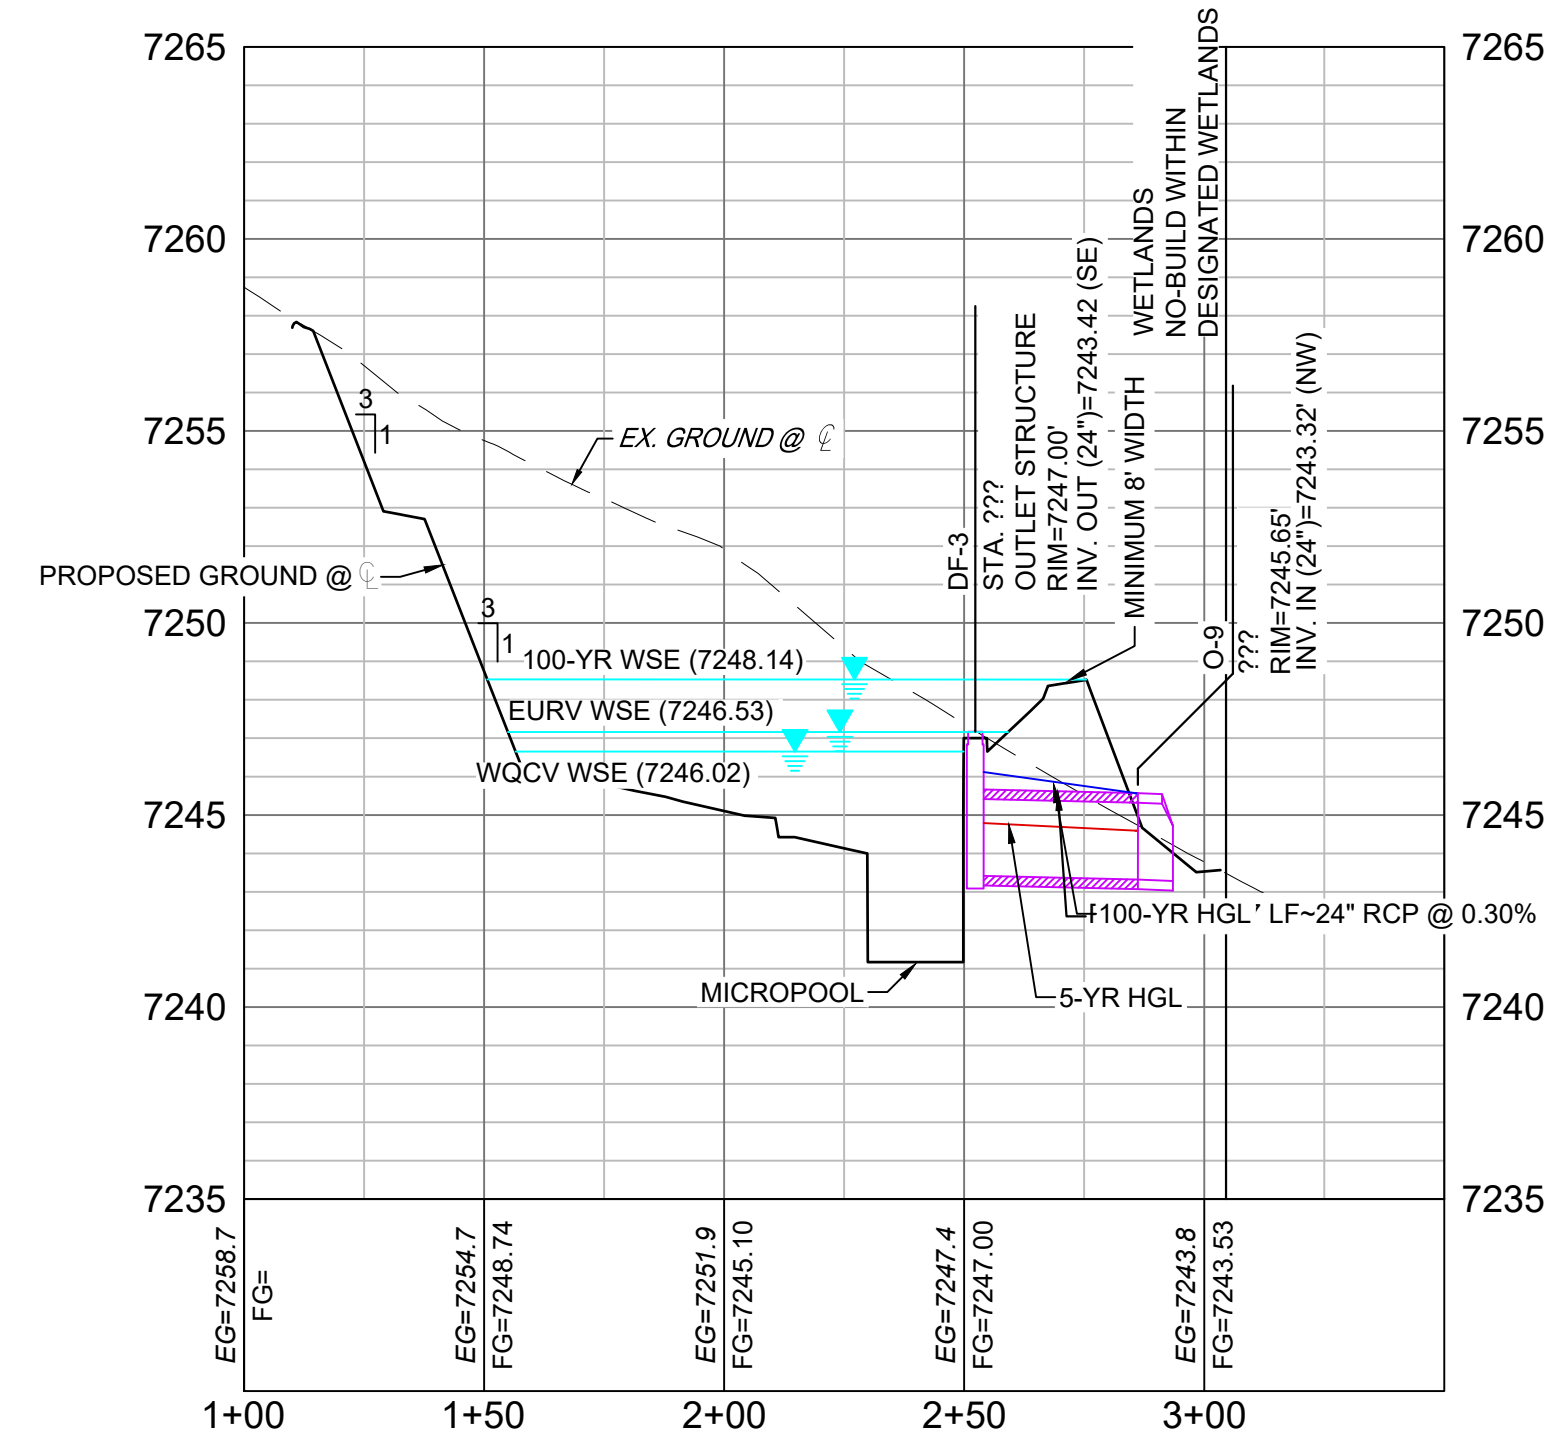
7265
7265
7260
7260
7255
7255
7250
7250
7245
7245
7240
7240
7235
7235

WETLANDS
NO-BUILD WITHIN
DESIGNATED WETLANDS

DF-3
STA. ???
OUTLET STRUCTURE
RIM=7247.00'
INV. OUT (24")=7243.42 (SE)
MINIMUM 8' WIDTH

O-9
???
RIM=7245.65'
INV. IN (24")=7243.32' (NW)

EX. GROUND @ ℄
PROPOSED GROUND @ ℄
3
1
3
1
100-YR WSE (7248.14)
EURV WSE (7246.53)
WQCV WSE (7246.02)
MICROPOOL
5-YR HGL
100-YR HGL' LF~24" RCP @ 0.30%

EG=7258.7
FG=
EG=7254.7
FG=7248.74
EG=7251.9
FG=7245.10
EG=7247.4
FG=7247.00
EG=7243.8
FG=7243.53

1+00
1+50
2+00
2+50
3+00